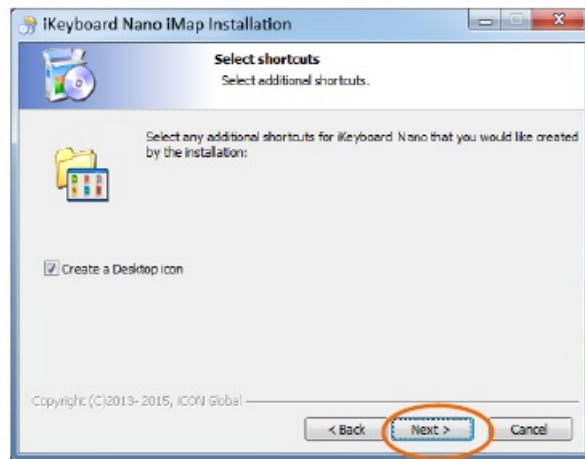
iKeyboard Nano iMap Installation

Select shortcuts
Select additional shortcuts.

Select any additional shortcuts for iKeyboard Nano that you would like created by the installation:

Create a Desktop icon

Copyright (C)2013- 2015, iCON Global

< Back

Next >

Cancel